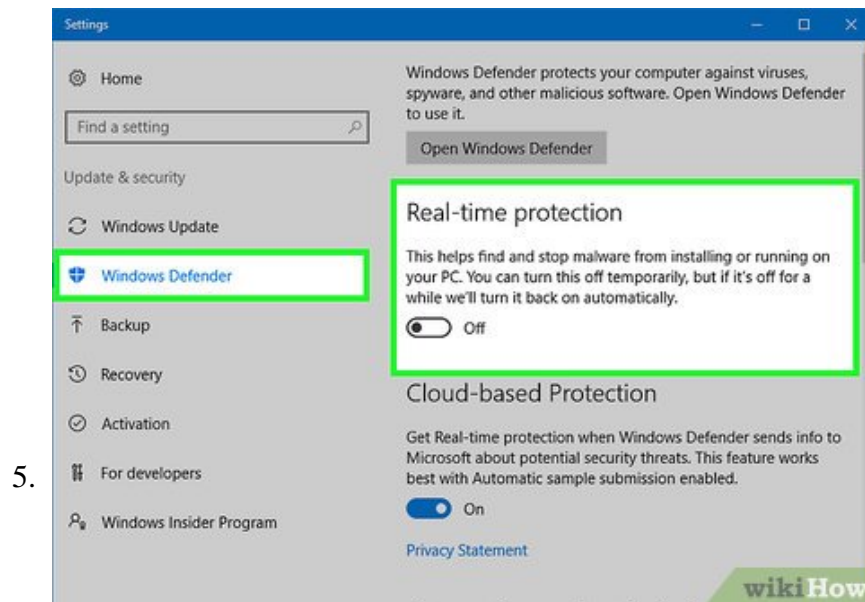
5.

Settings

Home

Find a setting

Update & security

Windows Update

Windows Defender

Backup

Recovery

Activation

For developers

Windows Insider Program

Windows Defender protects your computer against viruses, spyware, and other malicious software. Open Windows Defender to use it.

Open Windows Defender

Real-time protection

This helps find and stop malware from installing or running on your PC. You can turn this off temporarily, but if it's off for a while we'll turn it back on automatically.

Off

Cloud-based Protection

Get Real-time protection when Windows Defender sends info to Microsoft about potential security threats. This feature works best with Automatic sample submission enabled.

On

Privacy Statement

wikiHow